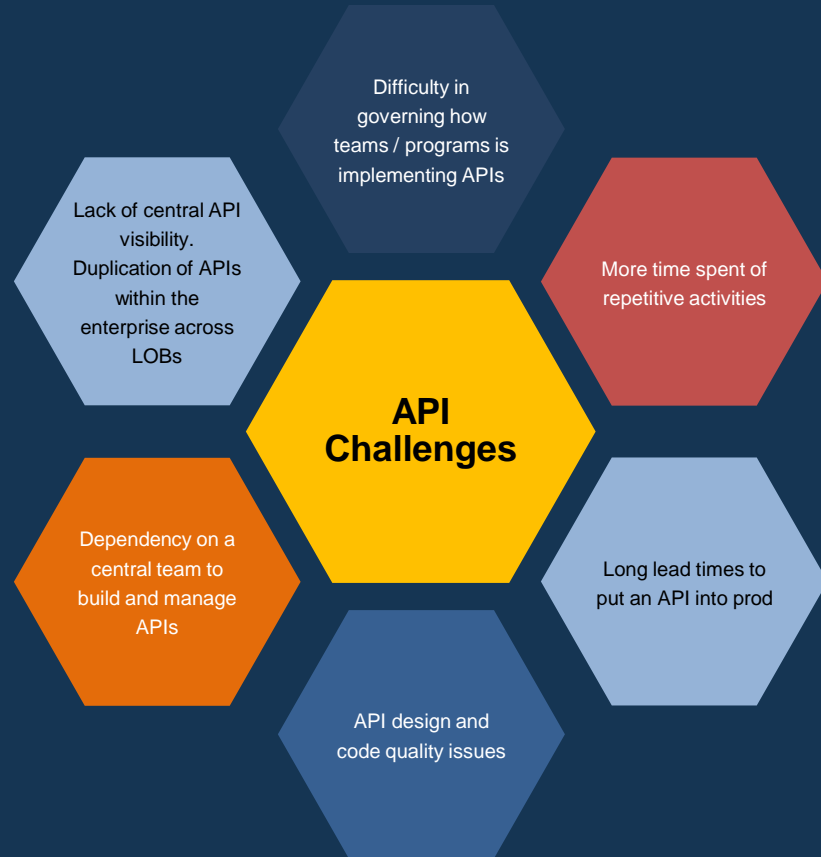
Difficulty in governing how teams / programs is implementing APIs

Lack of central API visibility. Duplication of APIs within the enterprise across LOBs

More time spent of repetitive activities

API Challenges

Dependency on a central team to build and manage APIs

Long lead times to put an API into prod

API design and code quality issues